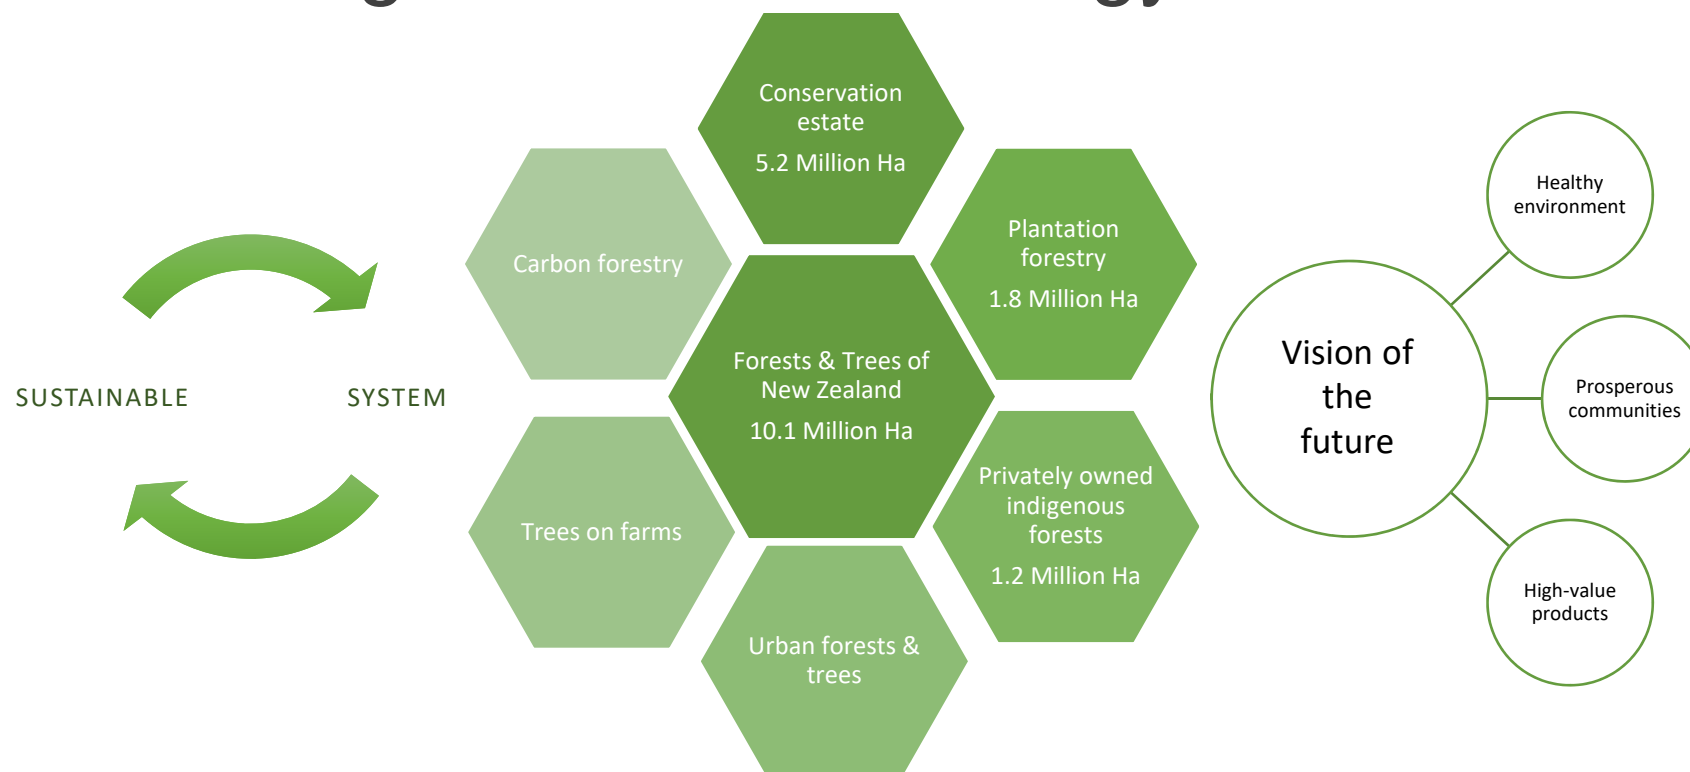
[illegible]

SUSTAINABLE

SYSTEM

Conservation estate
5.2 Million Ha

Carbon forestry

Plantation forestry
1.8 Million Ha

Forests & Trees of New Zealand
10.1 Million Ha

Trees on farms

Privately owned indigenous forests
1.2 Million Ha

Urban forests & trees

Vision of the future

Healthy environment

Prosperous communities

High-value products